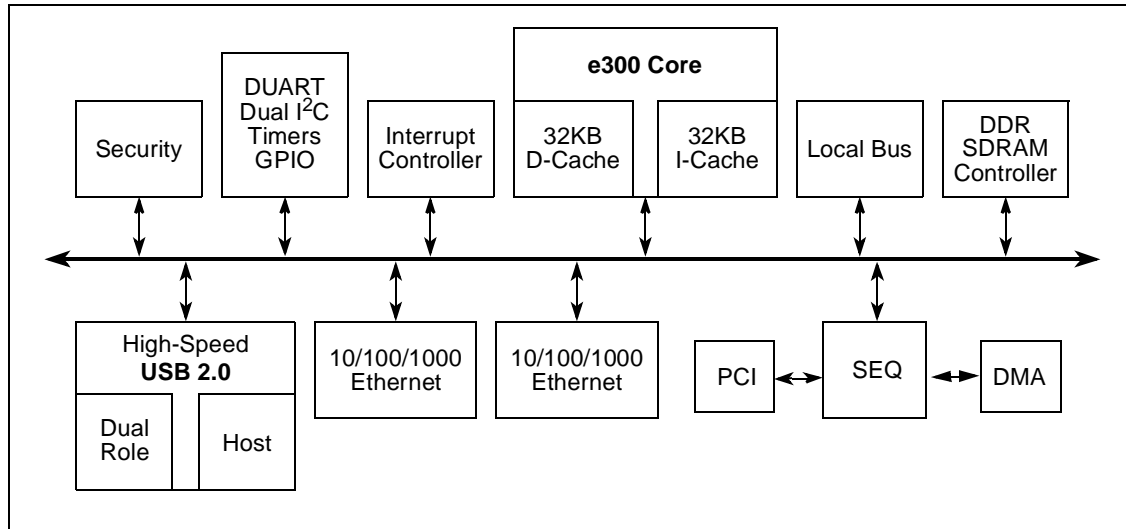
Security

DUART
Dual $I^2C$
Timers
GPIO

Interrupt
Controller

e300 Core

32KB
D-Cache

32KB
I-Cache

Local Bus

DDR
SDRAM
Controller

High-Speed
USB 2.0

Dual
Role

Host

10/100/1000
Ethernet

10/100/1000
Ethernet

PCI

SEQ

DMA